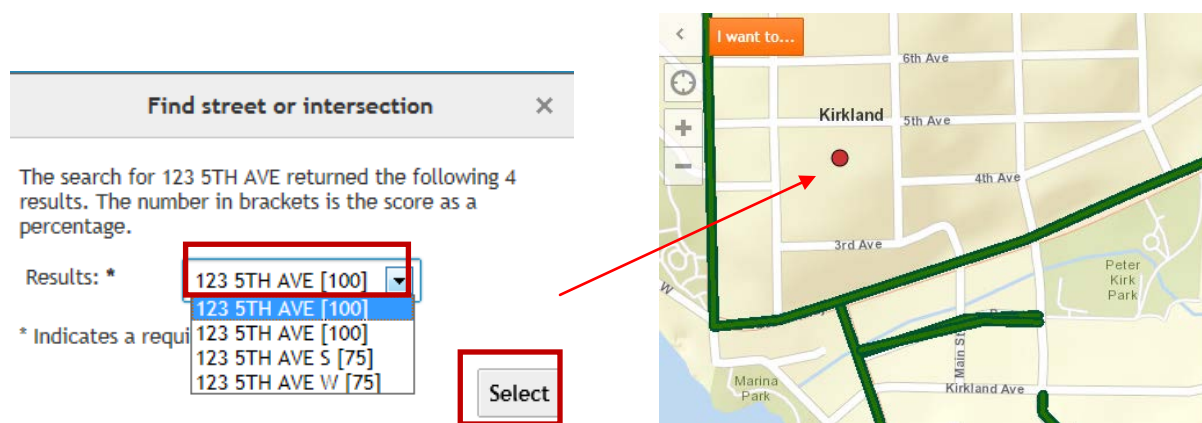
Find street or intersection ×

The search for 123 5TH AVE returned the following 4 results. The number in brackets is the score as a percentage.

Results: * 123 5TH AVE [100]

123 5TH AVE [100]
123 5TH AVE [100]
123 5TH AVE S [75]
123 5TH AVE W [75]

* Indicates a requi

Select

I want to...

6th Ave
Kirkland
5th Ave
4th Ave
3rd Ave
Peter Kirk Park
Main St
Marina Park
Kirkland Ave